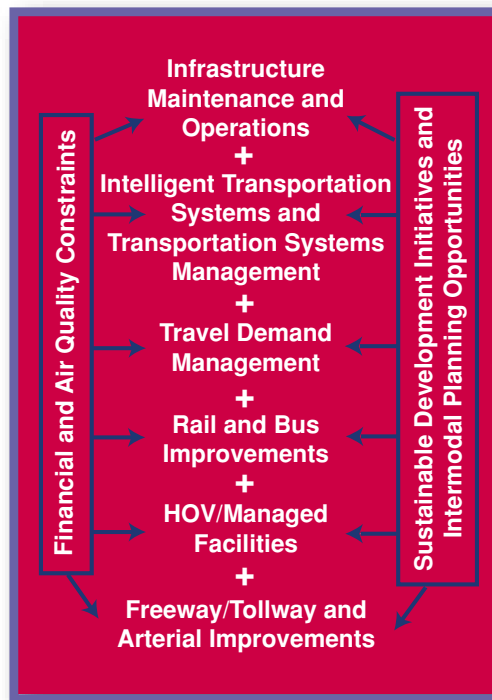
Financial and Air Quality Constraints

Infrastructure Maintenance and Operations
+
Intelligent Transportation Systems and Transportation Systems Management
+
Travel Demand Management
+
Rail and Bus Improvements
+
HOV/Managed Facilities
+
Freeway/Tollway and Arterial Improvements

Sustainable Development Initiatives and Intermodal Planning Opportunities